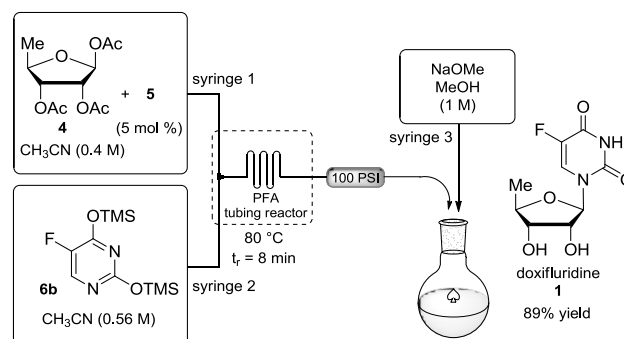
Me
OAc
OAc
OAc
4
+ 5
(5 mol %)
$CH_3CN$ (0.4 M)

syringe 1

OTMS
F
N
6b
N
OTMS
$CH_3CN$ (0.56 M)

syringe 2

PFA
tubing reactor
80 °C
$t_r$ = 8 min

100 PSI

NaOMe
MeOH
(1 M)

syringe 3

F
O
NH
N
O
Me
OH
OH
doxifluridine
1
89% yield